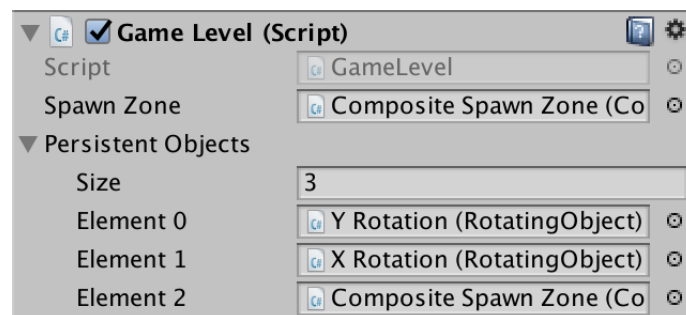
Game Level (Script)

Script | GameLevel

Spawn Zone | Composite Spawn Zone (Co

Persistent Objects

Size | 3

Element 0 | Y Rotation (RotatingObject)

Element 1 | X Rotation (RotatingObject)

Element 2 | Composite Spawn Zone (Co